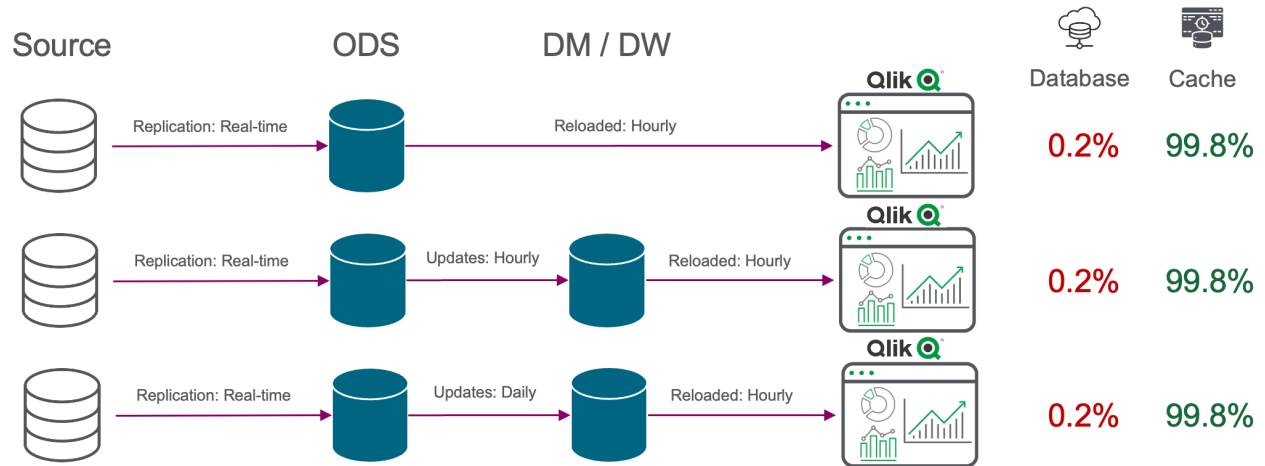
Source ODS DM / DW Database Cache

Replication: Real-time Reloaded: Hourly Qlik 0.2% 99.8%

Replication: Real-time Updates: Hourly Reloaded: Hourly Qlik 0.2% 99.8%

Replication: Real-time Updates: Daily Reloaded: Hourly Qlik 0.2% 99.8%